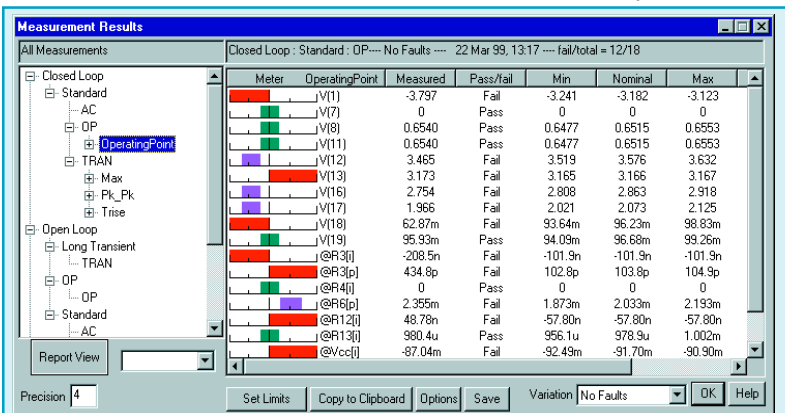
Measurement Results

All Measurements

Closed Loop : Standard : OP---- No Faults ---- 22 Mar 99, 13:17 ---- fail/total = 12/18

Closed Loop
Standard
AC
OP
OperatingPoint
TRAN
Max
Pk_Pk
Trise
Open Loop
Long Transient
TRAN
OP
OP
Standard
AC

| Meter | OperatingPoint | Measured | Pass/fail | Min | Nominal | Max |
|---|---|---|---|---|---|---|
| | V(1) | -3.797 | Fail | -3.241 | -3.182 | -3.123 |
| | V(7) | 0 | Pass | 0 | 0 | 0 |
| | V(8) | 0.6540 | Pass | 0.6477 | 0.6515 | 0.6553 |
| | V(11) | 0.6540 | Pass | 0.6477 | 0.6515 | 0.6553 |
| | V(12) | 3.465 | Fail | 3.519 | 3.576 | 3.632 |
| | V(13) | 3.173 | Fail | 3.165 | 3.166 | 3.167 |
| | V(16) | 2.754 | Fail | 2.808 | 2.863 | 2.918 |
| | V(17) | 1.966 | Fail | 2.021 | 2.073 | 2.125 |
| | V(18) | 62.87m | Fail | 93.64m | 96.23m | 98.83m |
| | V(19) | 95.93m | Pass | 94.09m | 96.68m | 99.26m |
| | @R3[i] | -208.5n | Fail | -101.9n | -101.9n | -101.9n |
| | @R3[p] | 434.8p | Fail | 102.8p | 103.8p | 104.9p |
| | @R4[i] | 0 | Pass | 0 | 0 | 0 |
| | @R6[p] | 2.355m | Fail | 1.873m | 2.033m | 2.193m |
| | @R12[i] | 48.78n | Fail | -57.80n | -57.80n | -57.80n |
| | @R13[i] | 980.4u | Pass | 956.1u | 978.9u | 1.002m |
| | @Vcc[i] | -87.04m | Fail | -92.49m | -91.70m | -90.90m |

Report View

Precision 4

Set Limits | Copy to Clipboard | Options | Save | Variation No Faults | OK | Help